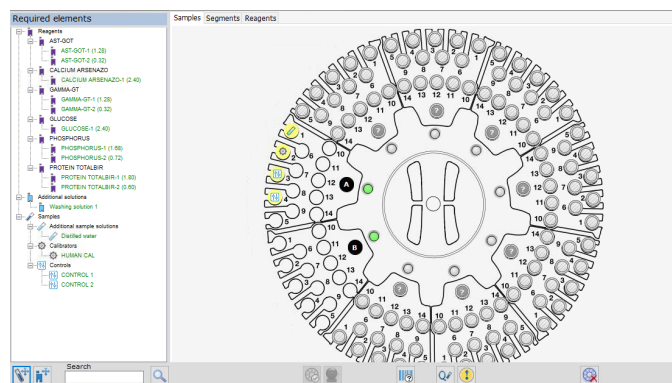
Required elements
Reagents
AST-GOT
AST-GOT-1 (1.28)
AST-GOT-2 (0.32)
CALCIUM ARSENAZO
CALCIUM ARSENAZO-1 (2.40)
GAMMA-GT
GAMMA-GT-1 (1.28)
GAMMA-GT-2 (0.32)
GLUCOSE
GLUCOSE-1 (2.40)
PHOSPHORUS
PHOSPHORUS-1 (1.68)
PHOSPHORUS-2 (0.72)
PROTEIN TOTALBIR
PROTEIN TOTALBIR-1 (1.80)
PROTEIN TOTALBIR-2 (0.60)
Additional solutions
Washing solution 1
Samples
Additional sample solutions
Distilled water
Calibrators
HUMAN CAL
Controls
CONTROL 1
CONTROL 2

Samples Segments Reagents

A
B

Search